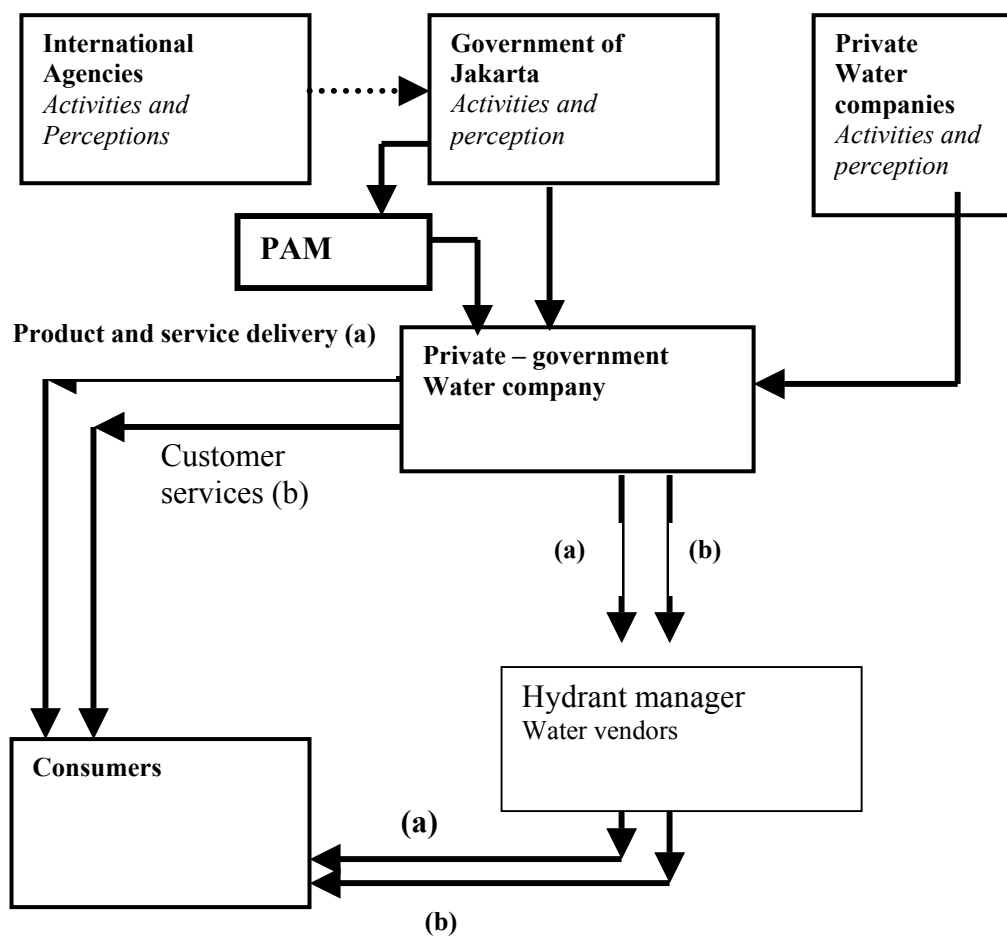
**International Agencies**
*Activities and Perceptions*

**Government of Jakarta**
*Activities and perception*

**Private Water companies**
*Activities and perception*

**PAM**

**Product and service delivery (a)**

**Private – government Water company**

Customer services (b)

**(a)**

**(b)**

Hydrant manager
Water vendors

**Consumers**

**(a)**

**(b)**